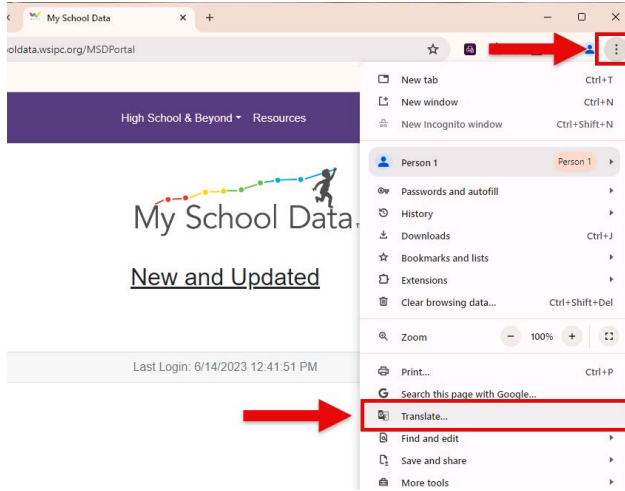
My School Data

oldata.wsipc.org/MSDPortal

High School & Beyond ▾ Resources

My School Data

New and Updated

Last Login: 6/14/2023 12:41:51 PM

New tab Ctrl+T
New window Ctrl+N
New Incognito window Ctrl+Shift+N
Person 1 Person 1
Passwords and autofill
History
Downloads Ctrl+J
Bookmarks and lists
Extensions
Clear browsing data... Ctrl+Shift+Del
Zoom − 100% +
Print... Ctrl+P
Search this page with Google...
Translate...
Find and edit
Save and share
More tools